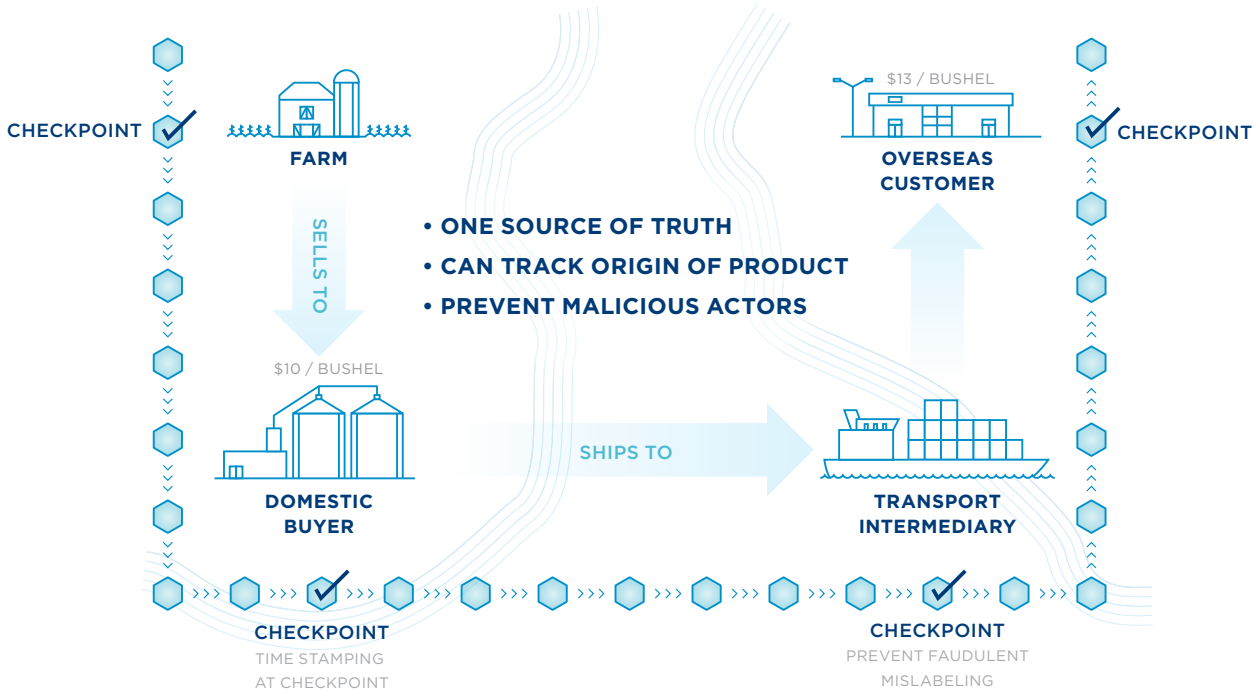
CHECKPOINT

FARM

SELLS TO

$10 / BUSHEL

DOMESTIC BUYER

• ONE SOURCE OF TRUTH
• CAN TRACK ORIGIN OF PRODUCT
• PREVENT MALICIOUS ACTORS

SHIPS TO

$13 / BUSHEL

OVERSEAS CUSTOMER

CHECKPOINT

TRANSPORT INTERMEDIARY

CHECKPOINT
TIME STAMPING AT CHECKPOINT

CHECKPOINT
PREVENT FAUDULENT MISLABELING